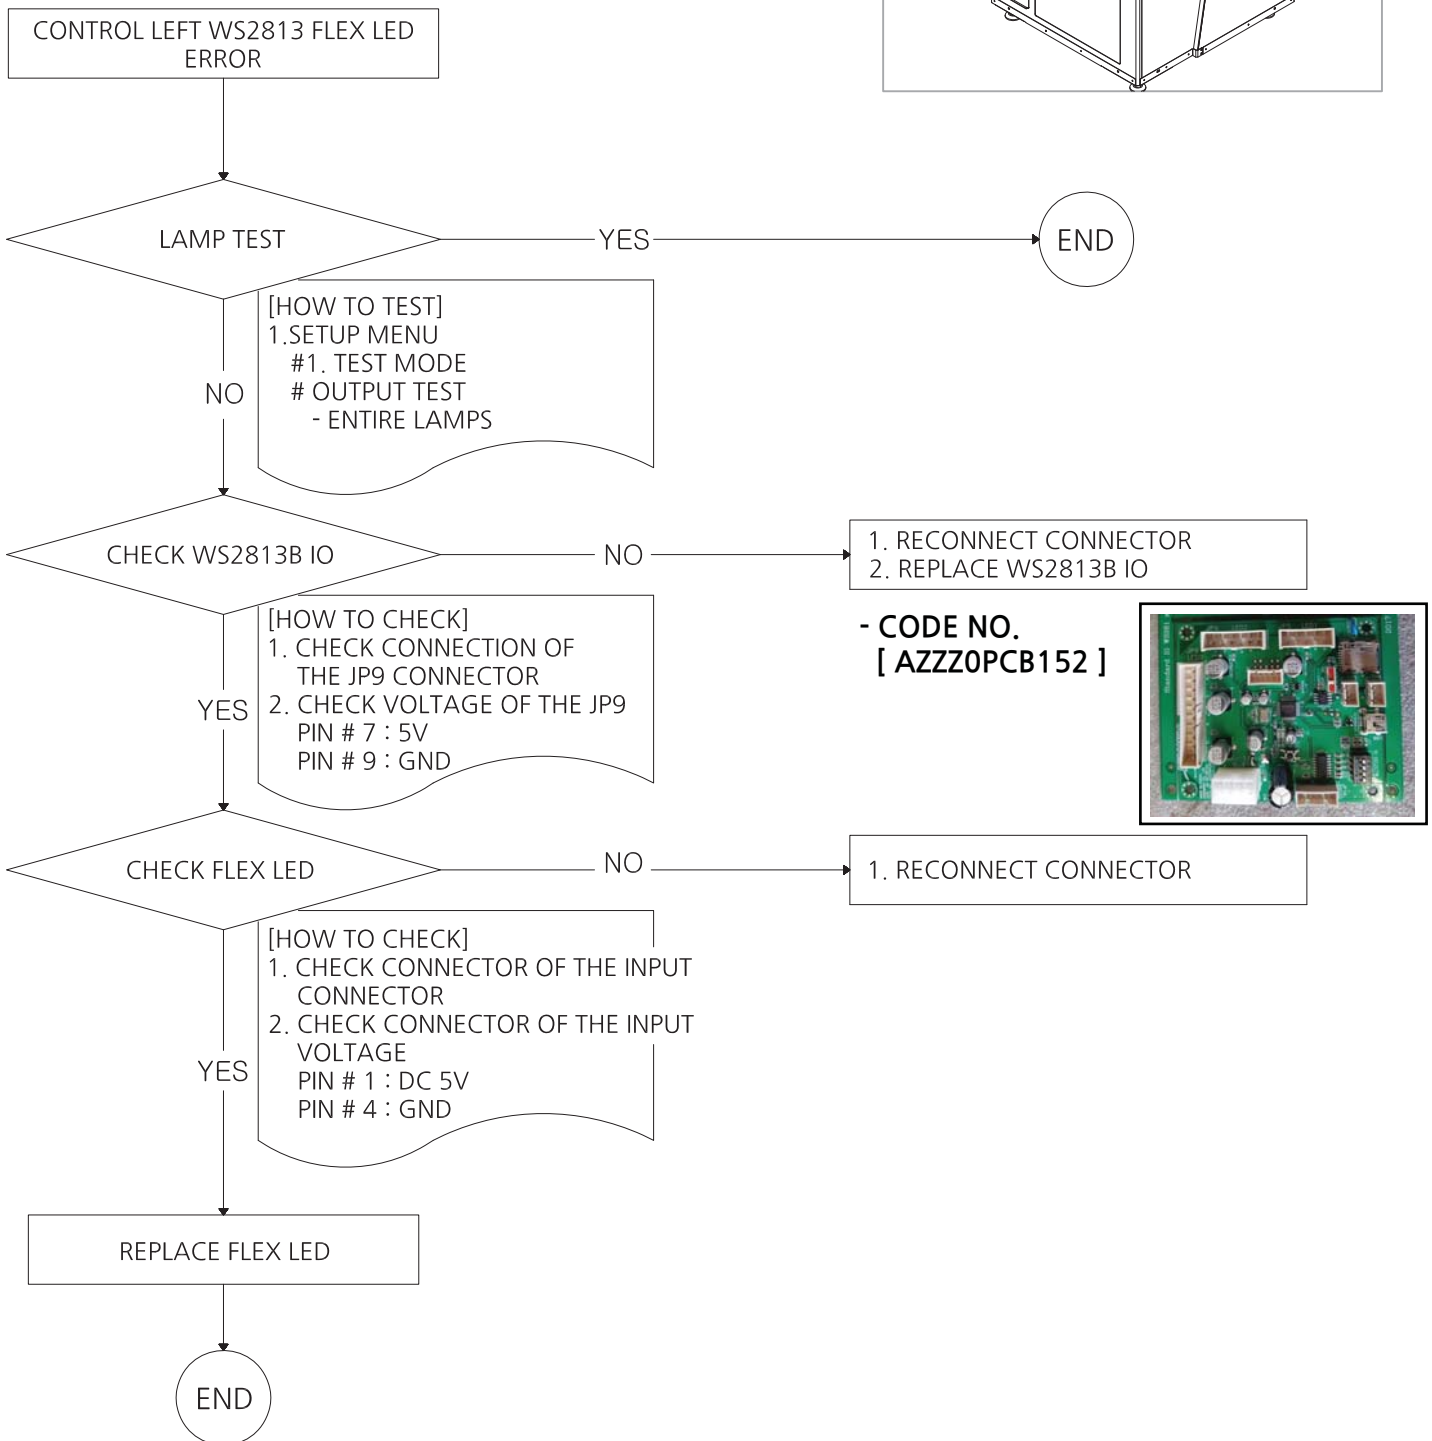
CONTROL LEFT WS2813 FLEX LED ERROR

LAMP TEST

YES

END

[HOW TO TEST]
1.SETUP MENU
#1. TEST MODE
# OUTPUT TEST
- ENTIRE LAMPS

NO

CHECK WS2813B IO

NO

1. RECONNECT CONNECTOR
2. REPLACE WS2813B IO

- CODE NO.
[ AZZZ0PCB152 ]

[HOW TO CHECK]
1. CHECK CONNECTION OF THE JP9 CONNECTOR
2. CHECK VOLTAGE OF THE JP9
PIN # 7 : 5V
PIN # 9 : GND

YES

CHECK FLEX LED

NO

1. RECONNECT CONNECTOR

[HOW TO CHECK]
1. CHECK CONNECTOR OF THE INPUT CONNECTOR
2. CHECK CONNECTOR OF THE INPUT VOLTAGE
PIN # 1 : DC 5V
PIN # 4 : GND

YES

REPLACE FLEX LED

END